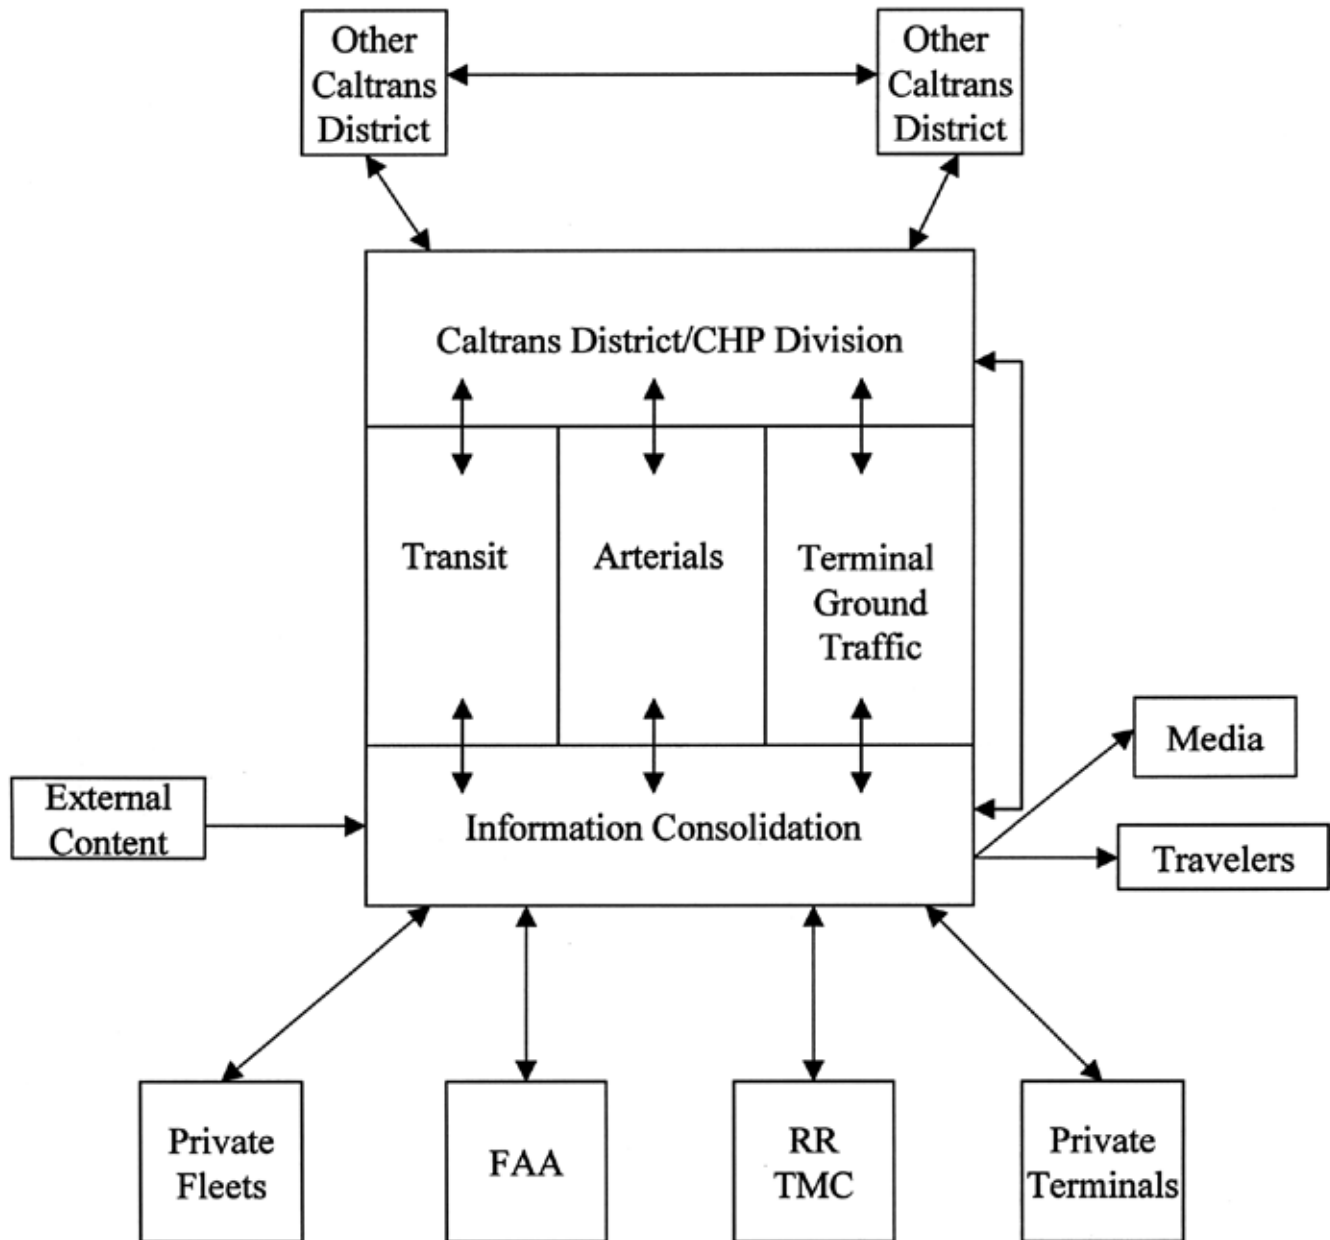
Other Caltrans District

Other Caltrans District

Caltrans District/CHP Division

Transit

Arterials

Terminal Ground Traffic

Media

External Content

Information Consolidation

Travelers

Private Fleets

FAA

RR TMC

Private Terminals